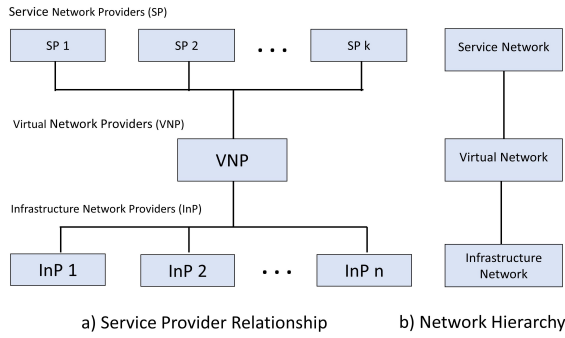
Service Network Providers (SP)

SP 1

SP 2

• • •

SP k

Virtual Network Providers (VNP)

VNP

Infrastructure Network Providers (InP)

InP 1

InP 2

• • •

InP n

Service Network

Virtual Network

Infrastructure Network

a) Service Provider Relationship

b) Network Hierarchy